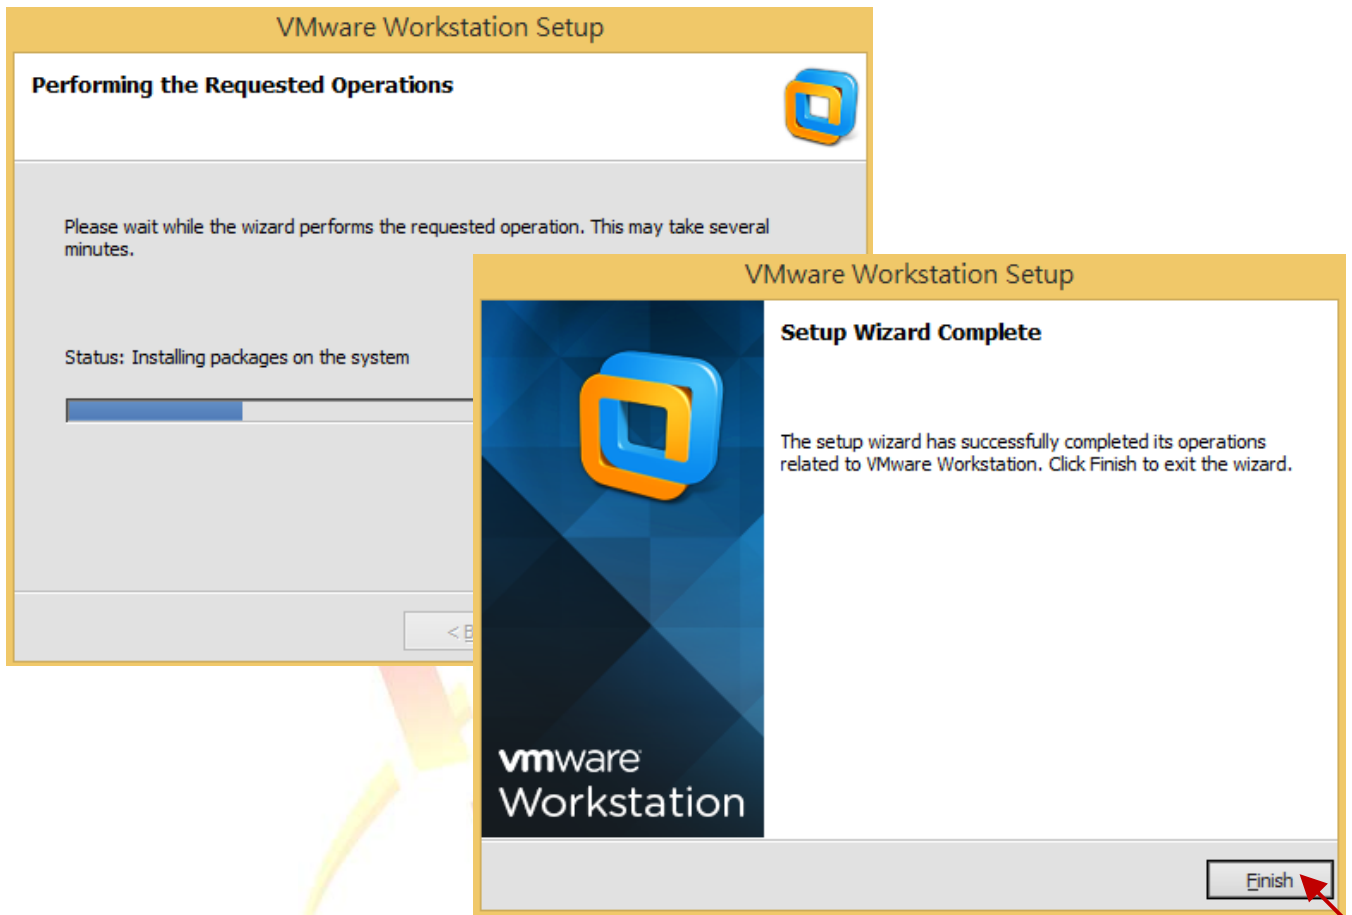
VMware Workstation Setup

Performing the Requested Operations

Please wait while the wizard performs the requested operation. This may take several minutes.

Status: Installing packages on the system

< B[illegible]

VMware Workstation Setup

vmware Workstation

Setup Wizard Complete

The setup wizard has successfully completed its operations related to VMware Workstation. Click Finish to exit the wizard.

Finish